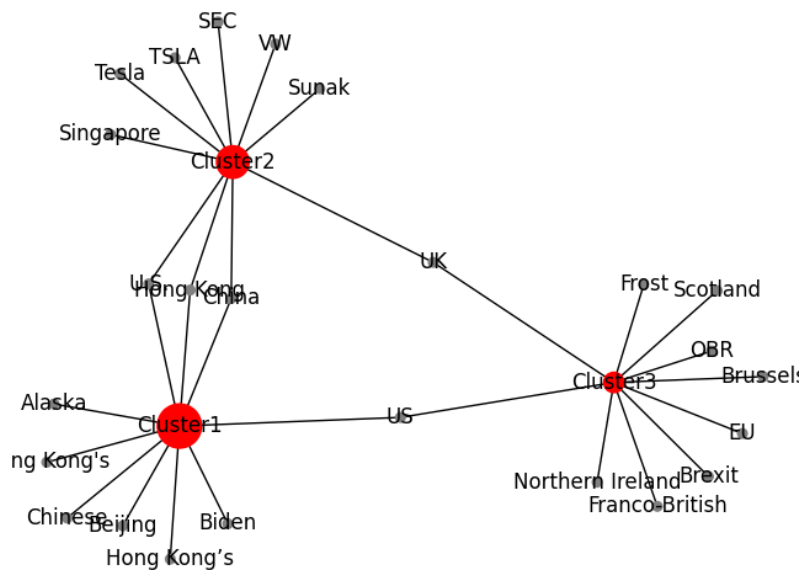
SEC
TSLA
VW
Tesla
Sunak
Singapore
Cluster2
UK
U.S
Hong Kong
China
Frost
Scotland
OBR
Cluster3
Brussels
Alaska
Cluster1
US
EU
ng Kong's
Brexit
Northern Ireland
Franco-British
Chinese
Beijing
Biden
Hong Kong’s